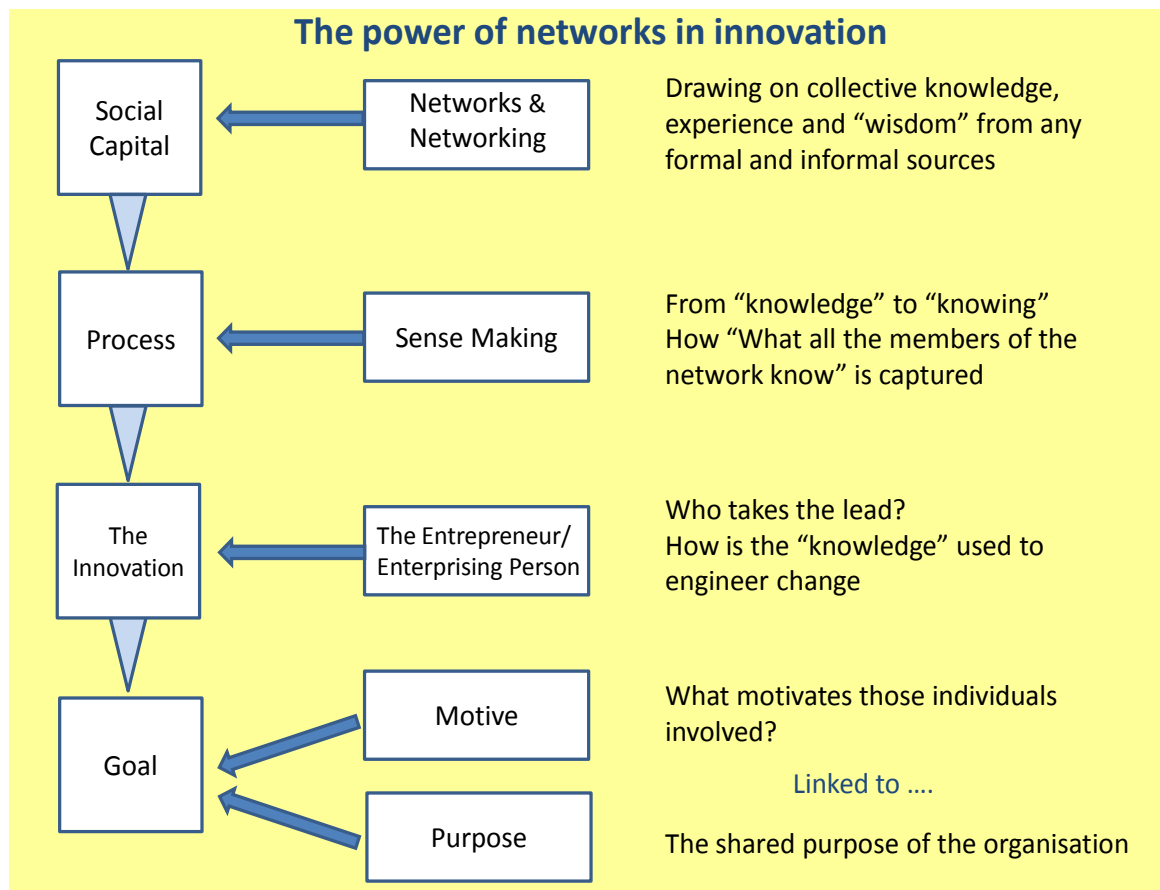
The power of networks in innovation

Social Capital

Networks & Networking

Drawing on collective knowledge, experience and “wisdom” from any formal and informal sources

Process

Sense Making

From “knowledge” to “knowing”
How “What all the members of the network know” is captured

The Innovation

The Entrepreneur/ Enterprising Person

Who takes the lead?
How is the “knowledge” used to engineer change

Goal

Motive

What motivates those individuals involved?

Linked to ….

Purpose

The shared purpose of the organisation